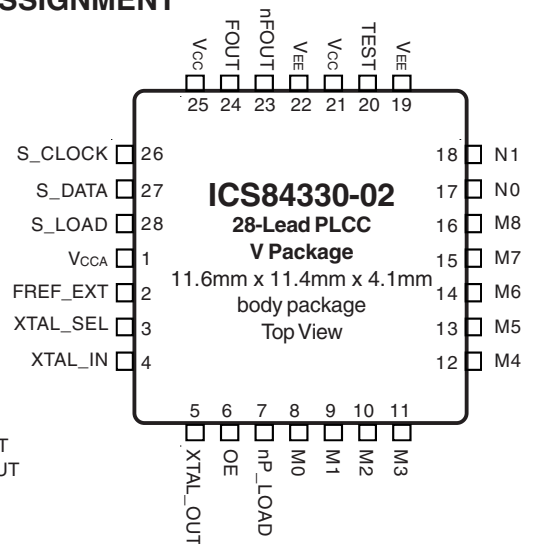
SSIGNMENT

$V_{CC}$ FOUT nFOUT $V_{EE}$ $V_{CC}$ TEST $V_{EE}$
25 24 23 22 21 20 19

S_CLOCK 26
S_DATA 27
S_LOAD 28
$V_{CCA}$ 1
FREF_EXT 2
XTAL_SEL 3
XTAL_IN 4

18 N1
17 N0
16 M8
15 M7
14 M6
13 M5
12 M4

ICS84330-02
28-Lead PLCC
V Package
11.6mm x 11.4mm x 4.1mm
body package
Top View

5 6 7 8 9 10 11
XTAL_OUT OE nP_LOAD M0 M1 M2 M3

T
UT